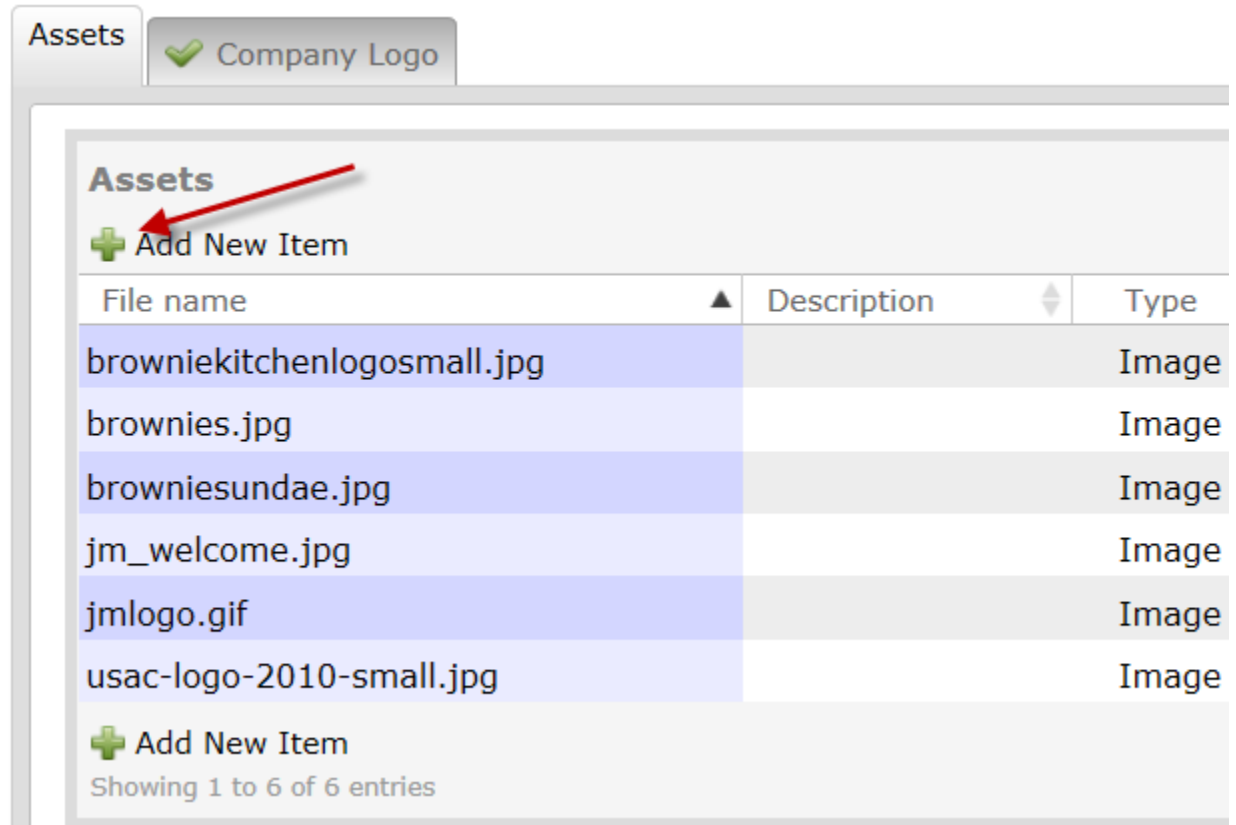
Assets Company Logo

Assets

Add New Item

| File name | Description | Type |
|---|---|---|
| browniekitchenlogosmall.jpg | | Image |
| brownies.jpg | | Image |
| browniesundae.jpg | | Image |
| jm_welcome.jpg | | Image |
| jmlogo.gif | | Image |
| usac-logo-2010-small.jpg | | Image |

Add New Item

Showing 1 to 6 of 6 entries